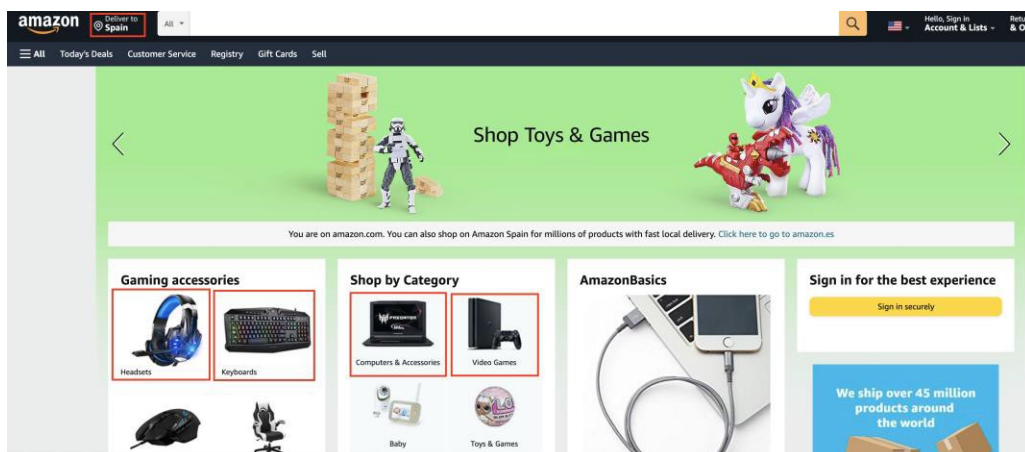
amazon Deliver to Spain All

Hello, Sign in Account & Lists Retu & O

All Today's Deals Customer Service Registry Gift Cards Sell

Shop Toys & Games

You are on amazon.com. You can also shop on Amazon Spain for millions of products with fast local delivery. Click here to go to amazon.es

Gaming accessories

Headsets

Keyboards

Shop by Category

Computers & Accessories

Video Games

Baby

Toys & Games

AmazonBasics

Sign in for the best experience

Sign in securely

We ship over 45 million products around the world